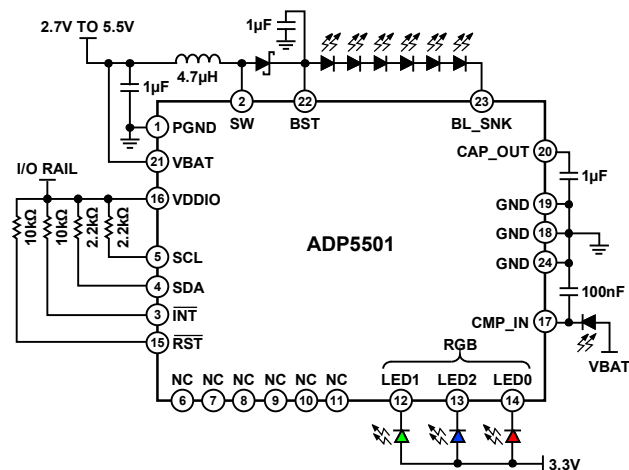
2.7V TO 5.5V
1µF
4.7µH
1µF
1
PGND
2
SW
22
BST
23
BL_SNK
21
VBAT
I/O RAIL
16
VDDIO
10kΩ
10kΩ
2.2kΩ
2.2kΩ
5
SCL
4
SDA
3
$\overline{INT}$
15
$\overline{RST}$
ADP5501
20
CAP_OUT
1µF
GND
19
GND
18
GND
24
100nF
CMP_IN
17
VBAT
RGB
NC
6
NC
7
NC
8
NC
9
NC
10
NC
11
LED1
12
LED2
13
LED0
14
3.3V